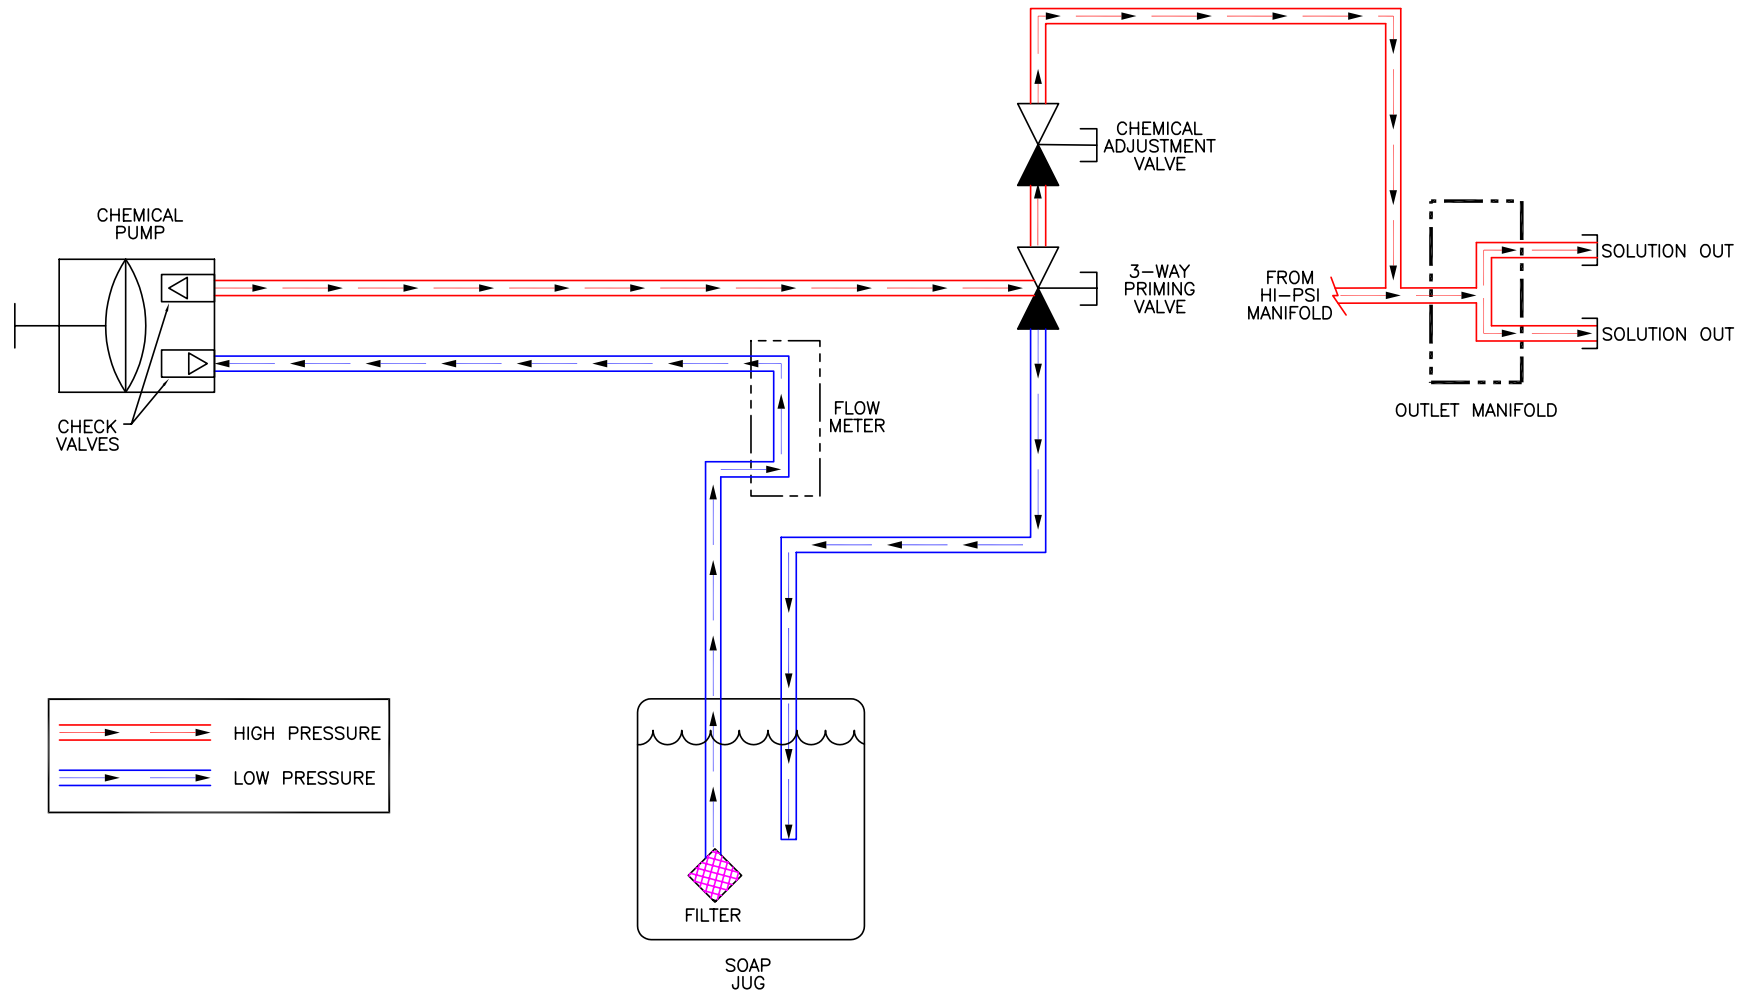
CHEMICAL ADJUSTMENT VALVE

CHEMICAL PUMP

3–WAY PRIMING VALVE

FROM HI–PSI MANIFOLD

SOLUTION OUT

SOLUTION OUT

OUTLET MANIFOLD

CHECK VALVES

FLOW METER

HIGH PRESSURE

LOW PRESSURE

FILTER

SOAP JUG